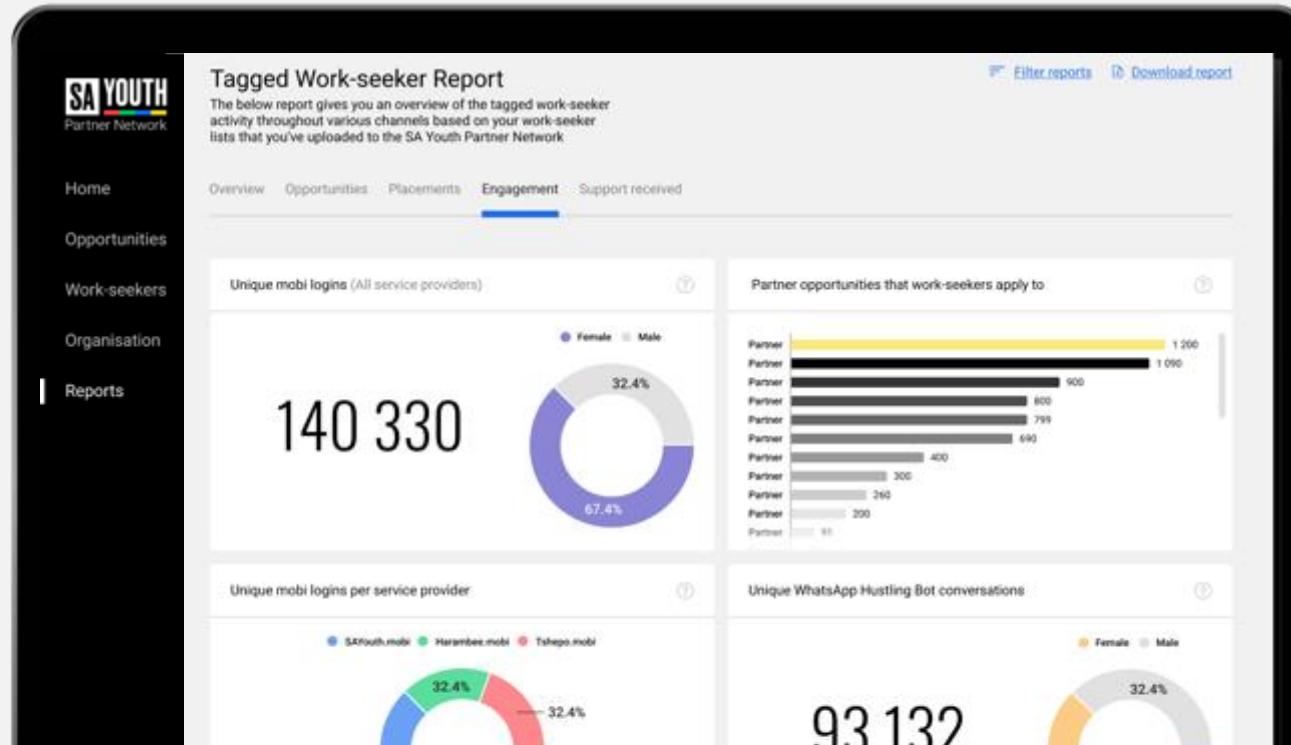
SA YOUTH
Partner Network

Home

Opportunities

Work-seekers

Organisation

Reports

Tagged Work-seeker Report

The below report gives you an overview of the tagged work-seeker activity throughout various channels based on your work-seeker lists that you've uploaded to the SA Youth Partner Network

Filter reports Download report

Overview Opportunities Placements Engagement Support received

Unique mobi logins (All service providers)

Female Male

140 330

32.4%

67.4%

Partner opportunities that work-seekers apply to

| | |
|---|---|
| Partner | 1 200 |
| Partner | 1 090 |
| Partner | 900 |
| Partner | 800 |
| Partner | 799 |
| Partner | 690 |
| Partner | 400 |
| Partner | 300 |
| Partner | 260 |
| Partner | 200 |
| Partner | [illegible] |

Unique mobi logins per service provider

SAYouth.mobi Harambee.mobi Tshepo.mobi

32.4%

32.4%

Unique WhatsApp Hustling Bot conversations

Female Male

93 132

32.4%